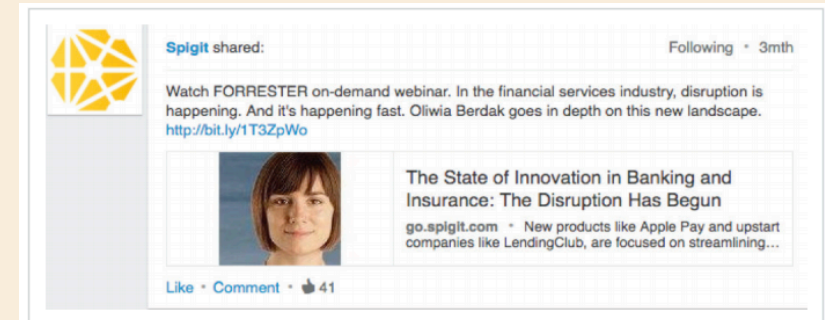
Spigit shared:

Following • 3mth

Watch FORRESTER on-demand webinar. In the financial services industry, disruption is happening. And it's happening fast. Oliwia Berdak goes in depth on this new landscape. http://bit.ly/1T3ZpWo

The State of Innovation in Banking and Insurance: The Disruption Has Begun

go.spigit.com • New products like Apple Pay and upstart companies like LendingClub, are focused on streamlining...

Like • Comment • 41